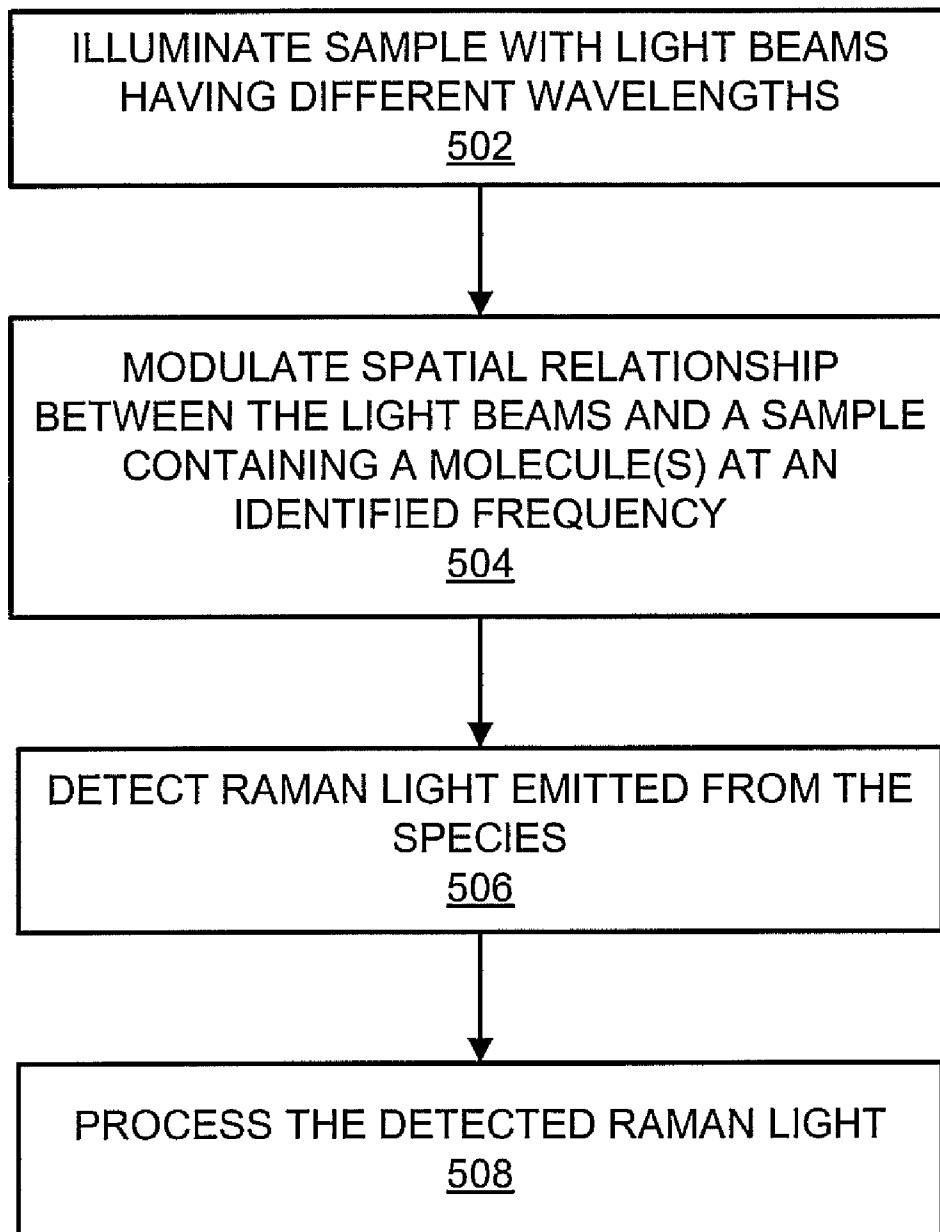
ILLUMINATE SAMPLE WITH LIGHT BEAMS HAVING DIFFERENT WAVELENGTHS
502

MODULATE SPATIAL RELATIONSHIP BETWEEN THE LIGHT BEAMS AND A SAMPLE CONTAINING A MOLECULE(S) AT AN IDENTIFIED FREQUENCY
504

DETECT RAMAN LIGHT EMITTED FROM THE SPECIES
506

PROCESS THE DETECTED RAMAN LIGHT
508